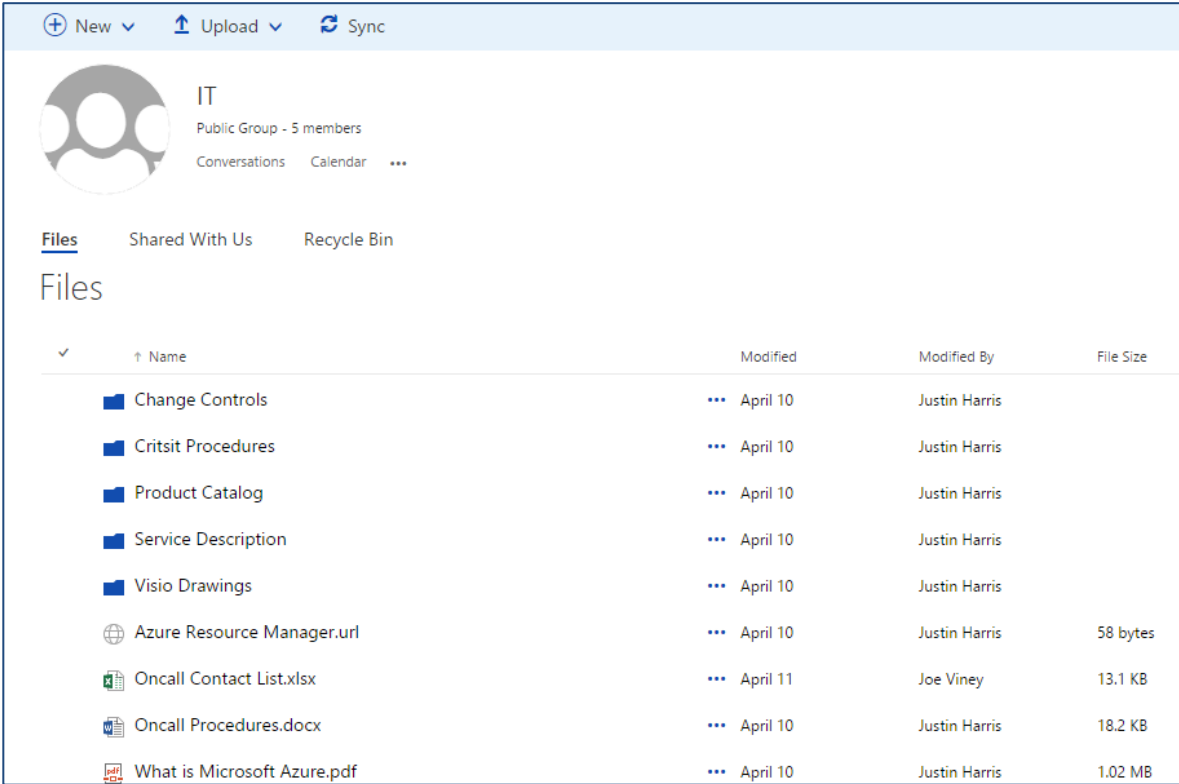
New Upload Sync

IT
Public Group - 5 members
Conversations Calendar ...

Files Shared With Us Recycle Bin

Files

| ✓ | ↑ Name | | Modified | Modified By | File Size |
|---|---|---|---|---|---|
| | Change Controls | ... | April 10 | Justin Harris | |
| | Critsit Procedures | ... | April 10 | Justin Harris | |
| | Product Catalog | ... | April 10 | Justin Harris | |
| | Service Description | ... | April 10 | Justin Harris | |
| | Visio Drawings | ... | April 10 | Justin Harris | |
| | Azure Resource Manager.url | ... | April 10 | Justin Harris | 58 bytes |
| | Oncall Contact List.xlsx | ... | April 11 | Joe Viney | 13.1 KB |
| | Oncall Procedures.docx | ... | April 10 | Justin Harris | 18.2 KB |
| | What is Microsoft Azure.pdf | ... | April 10 | Justin Harris | 1.02 MB |